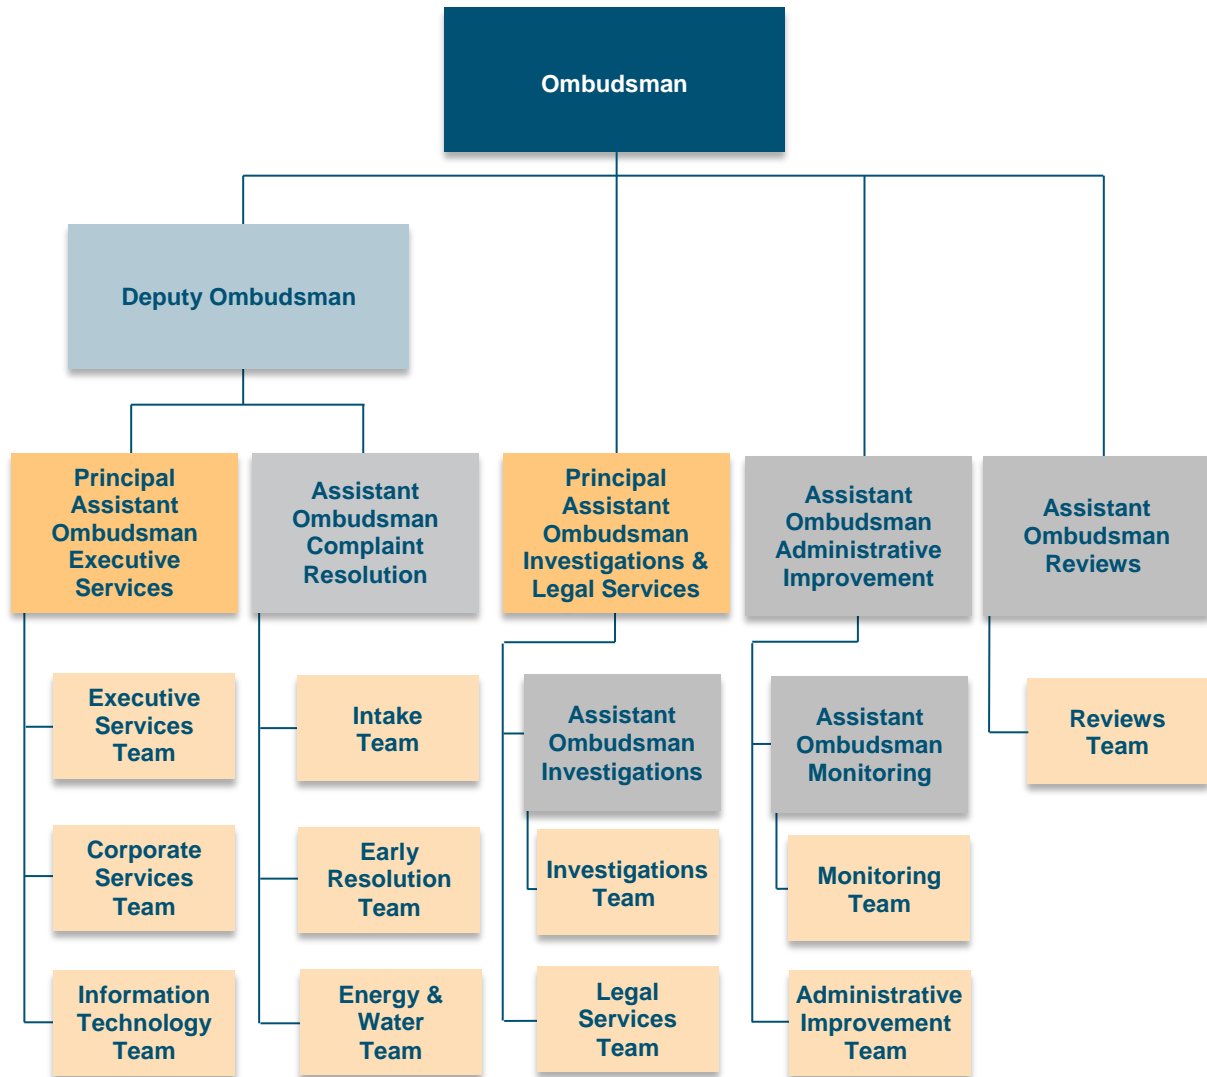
Ombudsman

Deputy Ombudsman

Principal Assistant Ombudsman Executive Services

Executive Services Team

Corporate Services Team

Information Technology Team

Assistant Ombudsman Complaint Resolution

Intake Team

Early Resolution Team

Energy & Water Team

Principal Assistant Ombudsman Investigations & Legal Services

Assistant Ombudsman Investigations

Investigations Team

Legal Services Team

Assistant Ombudsman Administrative Improvement

Assistant Ombudsman Monitoring

Monitoring Team

Administrative Improvement Team

Assistant Ombudsman Reviews

Reviews Team